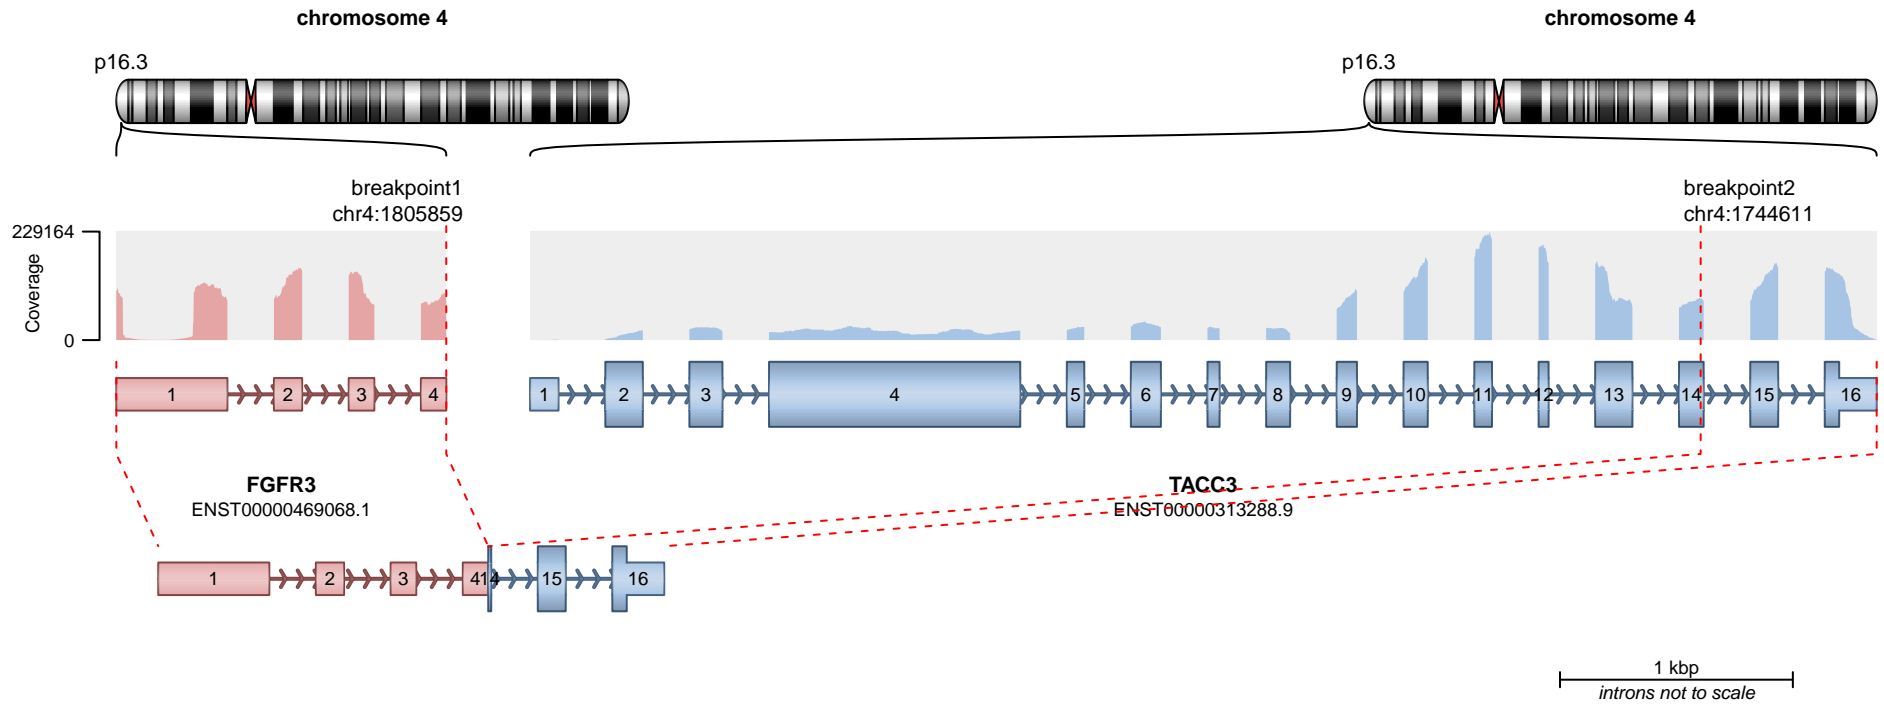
chromosome 4

chromosome 4

p16.3

p16.3

breakpoint1
chr4:1805859

breakpoint2
chr4:1744611

229164

Coverage

0

1 2 3 4

1 2 3 4 5 6 7 8 9 10 11 12 13 14 15 16

FGFR3
ENST00000469068.1

TACC3
ENST00000313288.9

1 2 3 4 14 15 16

1 kbp
introns not to scale